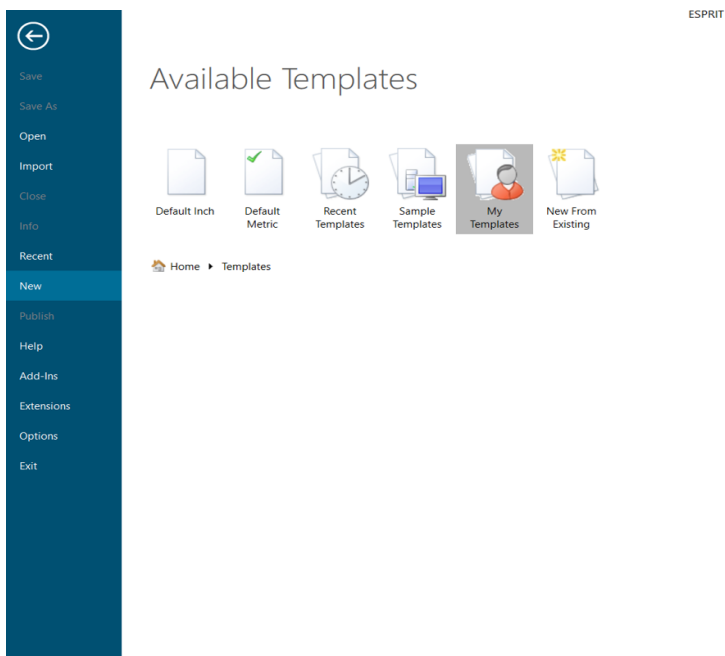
ESPRIT

Save
Save As
Open
Import
Close
Info
Recent
New
Publish
Help
Add-Ins
Extensions
Options
Exit

Available Templates

Default Inch
Default Metric
Recent Templates
Sample Templates
My Templates
New From Existing

Home ▸ Templates